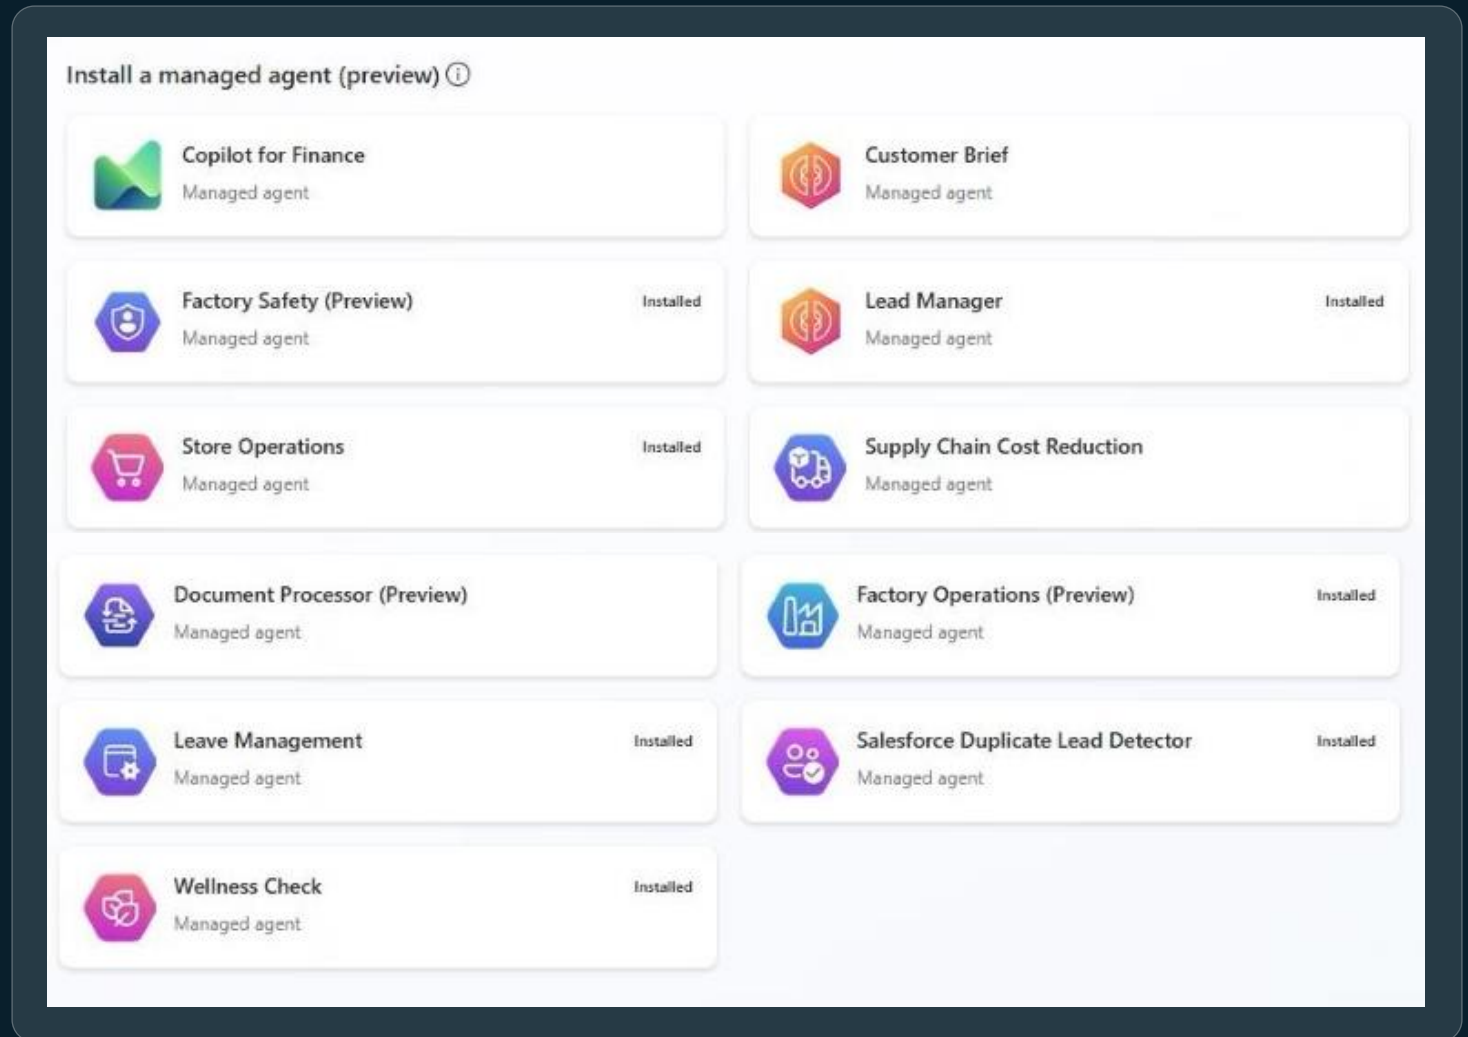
Install a managed agent (preview)

Copilot for Finance
Managed agent

Customer Brief
Managed agent

Factory Safety (Preview)
Managed agent
Installed

Lead Manager
Managed agent
Installed

Store Operations
Managed agent
Installed

Supply Chain Cost Reduction
Managed agent

Document Processor (Preview)
Managed agent

Factory Operations (Preview)
Managed agent
Installed

Leave Management
Managed agent
Installed

Salesforce Duplicate Lead Detector
Managed agent
Installed

Wellness Check
Managed agent
Installed